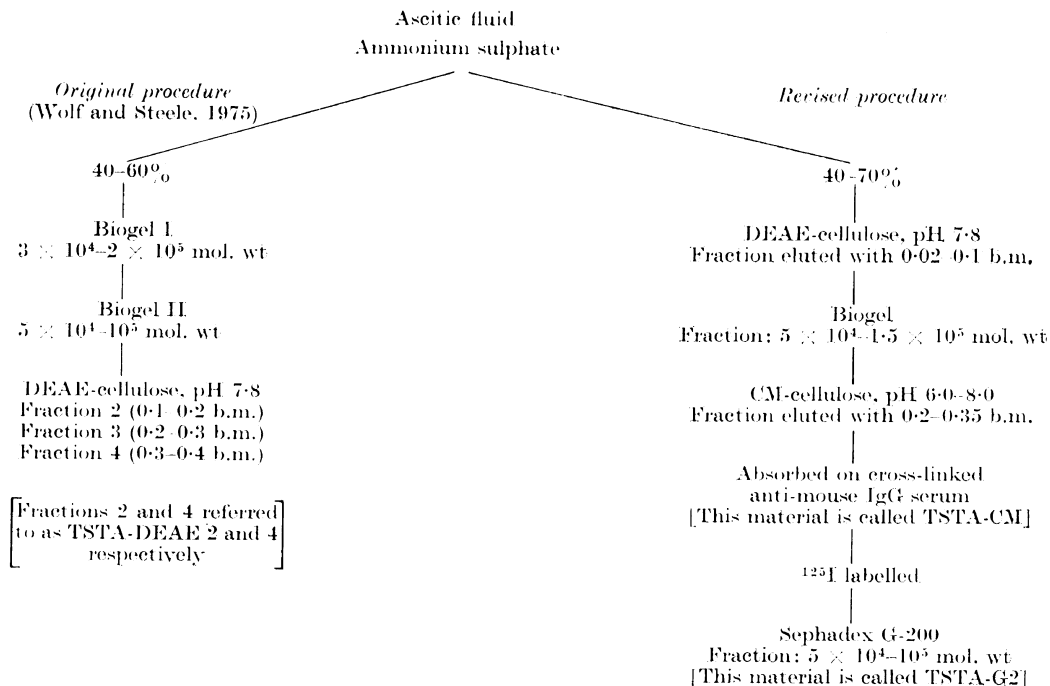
Ascitic fluid
Ammonium sulphate

*Original procedure*
(Wolf and Steele, 1975)

40–60%

Biogel I
$3 \times 10^4$–$2 \times 10^5$ mol. wt

Biogel II
$5 \times 10^4$–$10^5$ mol. wt

DEAE-cellulose, pH 7·8
Fraction 2 (0·1–0·2 b.m.)
Fraction 3 (0·2–0·3 b.m.)
Fraction 4 (0·3–0·4 b.m.)

[Fractions 2 and 4 referred to as TSTA-DEAE 2 and 4 respectively]

*Revised procedure*

40–70%

DEAE-cellulose, pH 7·8
Fraction eluted with 0·02–0·1 b.m.

Biogel
Fraction: $5 \times 10^4$–$1{\cdot}5 \times 10^5$ mol. wt

CM-cellulose, pH 6·0–8·0
Fraction eluted with 0·2–0·35 b.m.

Absorbed on cross-linked anti-mouse IgG serum
[This material is called TSTA-CM]

$^{125}$I labelled

Sephadex G-200
Fraction: $5 \times 10^4$–$10^5$ mol. wt
[This material is called TSTA-G2]